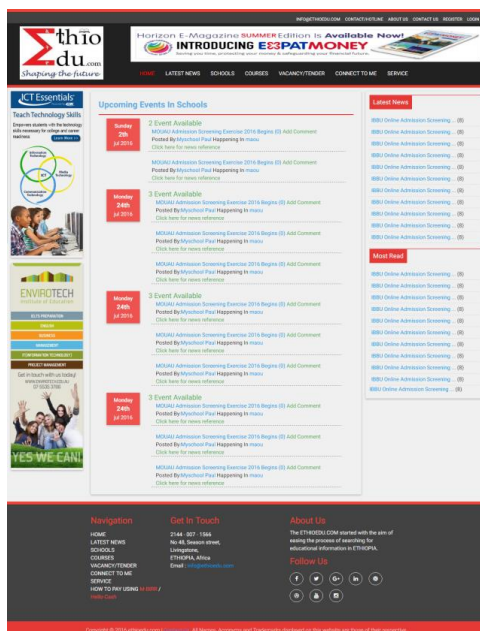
INFO@ETHIOEDU.COM CONTACT/HOTLINE ABOUT US CONTACT US REGISTER LOGIN

Σthio du.com
Shaping the future

Horizon E-Magazine SUMMER Edition is Available Now!
INTRODUCING EXPATMONEY

HOME LATEST NEWS SCHOOLS COURSES VACANCY/TENDER CONNECT TO ME SERVICE

ICT Essentials
Teach Technology Skills

ENVIROTECH

YES WE CAN!

Upcoming Events In Schools

Sunday 2th Jul 2016
2 Event Available
MOUAU Admission Screening Exercise 2016 Begins (0) Add Comment
Posted By Myschool Paul Happening In mauu
Click here for news reference

MOUAU Admission Screening Exercise 2016 Begins (0) Add Comment
Posted By Myschool Paul Happening In mauu
Click here for news reference

Monday 24th Jul 2016
3 Event Available
MOUAU Admission Screening Exercise 2016 Begins (0) Add Comment
Posted By Myschool Paul Happening In mauu
Click here for news reference

MOUAU Admission Screening Exercise 2016 Begins (0) Add Comment
Posted By Myschool Paul Happening In mauu
Click here for news reference

MOUAU Admission Screening Exercise 2016 Begins (0) Add Comment
Posted By Myschool Paul Happening In mauu
Click here for news reference

Monday 24th Jul 2016
3 Event Available
MOUAU Admission Screening Exercise 2016 Begins (0) Add Comment
Posted By Myschool Paul Happening In mauu
Click here for news reference

MOUAU Admission Screening Exercise 2016 Begins (0) Add Comment
Posted By Myschool Paul Happening In mauu
Click here for news reference

MOUAU Admission Screening Exercise 2016 Begins (0) Add Comment
Posted By Myschool Paul Happening In mauu
Click here for news reference

Monday 24th Jul 2016
3 Event Available
MOUAU Admission Screening Exercise 2016 Begins (0) Add Comment
Posted By Myschool Paul Happening In mauu
Click here for news reference

MOUAU Admission Screening Exercise 2016 Begins (0) Add Comment
Posted By Myschool Paul Happening In mauu
Click here for news reference

MOUAU Admission Screening Exercise 2016 Begins (0) Add Comment
Posted By Myschool Paul Happening In mauu
Click here for news reference

Latest News
IBBU Online Admission Screening ... (0)
IBBU Online Admission Screening ... (0)
IBBU Online Admission Screening ... (0)
IBBU Online Admission Screening ... (0)
IBBU Online Admission Screening ... (0)
IBBU Online Admission Screening ... (0)
IBBU Online Admission Screening ... (0)
IBBU Online Admission Screening ... (0)
IBBU Online Admission Screening ... (0)
IBBU Online Admission Screening ... (0)
IBBU Online Admission Screening ... (0)
IBBU Online Admission Screening ... (0)

Most Read
IBBU Online Admission Screening ... (0)
IBBU Online Admission Screening ... (0)
IBBU Online Admission Screening ... (0)
IBBU Online Admission Screening ... (0)
IBBU Online Admission Screening ... (0)
IBBU Online Admission Screening ... (0)
IBBU Online Admission Screening ... (0)
IBBU Online Admission Screening ... (0)
IBBU Online Admission Screening ... (0)
IBBU Online Admission Screening ... (0)
IBBU Online Admission Screening ... (0)

Navigation
HOME
LATEST NEWS
SCHOOLS
COURSES
VACANCY/TENDER
CONNECT TO ME
SERVICE
HOW TO PAY USING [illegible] / Hello Cash

Get In Touch
2144 - 307 - 1566
No 48, Session street,
Livingstone,
ETHIOPIA, Africa
Email: info@ethioedu.com

About Us
The ETHIOEDU.COM started with the aim of easing the process of searching for educational information in ETHIOPIA.

Follow Us

Copyright © 2016 ethioedu.com | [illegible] All Names, Acronyms and Trademarks displayed on this website are those of their respective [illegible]